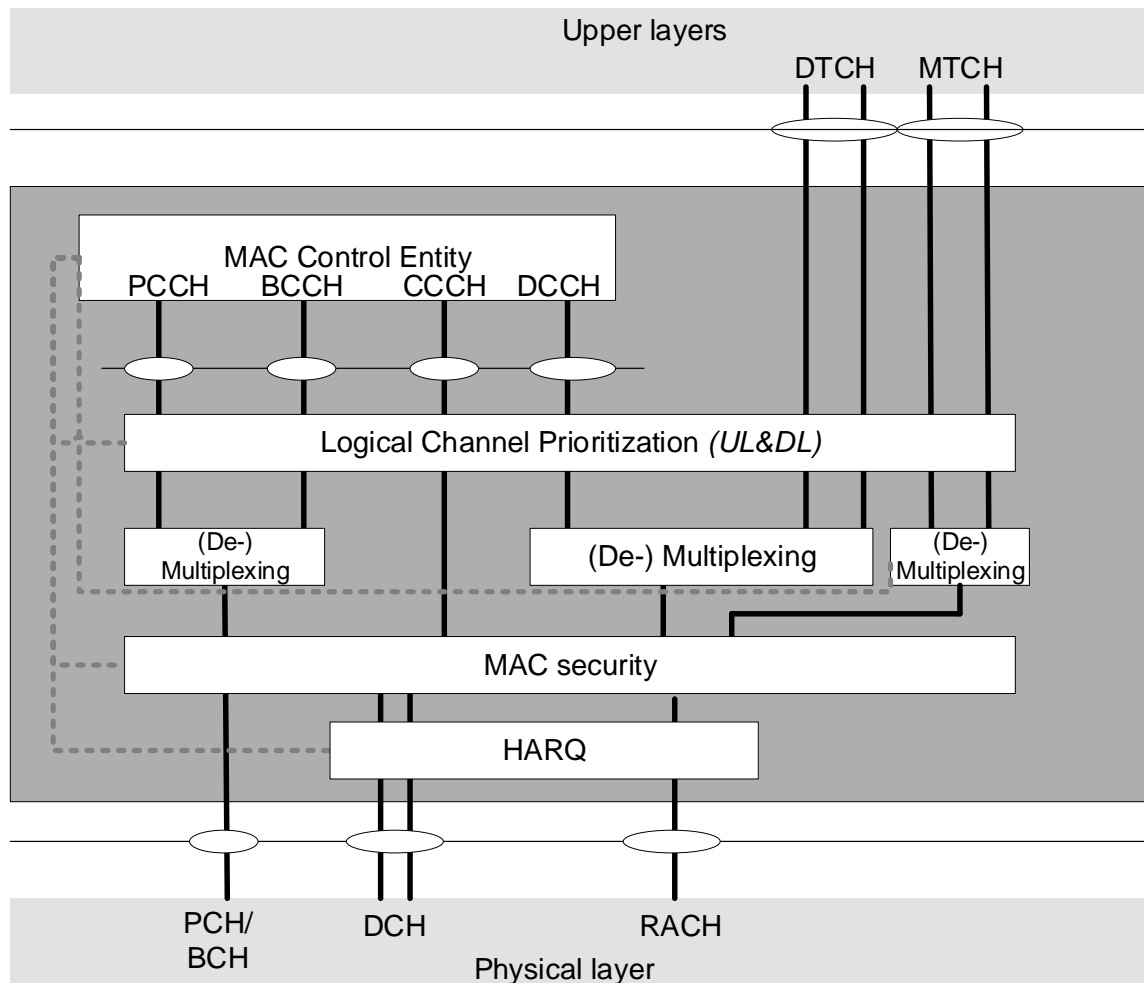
Upper layers

DTCH MTCH

MAC Control Entity

PCCH BCCH CCCH DCCH

Logical Channel Prioritization *(UL&DL)*

(De-) Multiplexing

(De-) Multiplexing

(De-) Multiplexing

MAC security

HARQ

PCH/ BCH

DCH

RACH

Physical layer